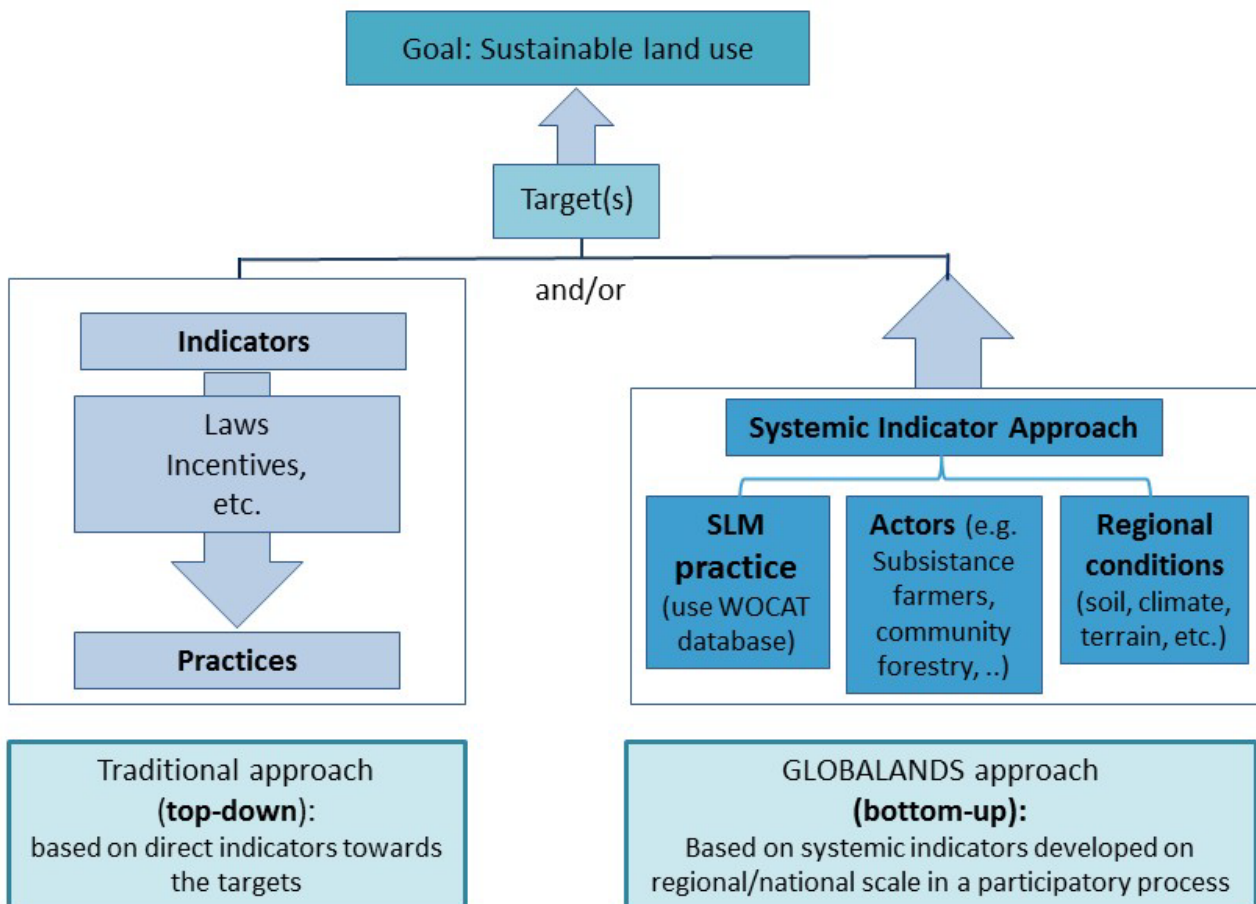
Goal: Sustainable land use

Target(s)

and/or

Indicators

Laws
Incentives,
etc.

Practices

Systemic Indicator Approach

SLM practice (use WOCAT database)

Actors (e.g. Subsistance farmers, community forestry, ..)

Regional conditions (soil, climate, terrain, etc.)

Traditional approach (top-down): based on direct indicators towards the targets

GLOBALANDS approach (bottom-up): Based on systemic indicators developed on regional/national scale in a participatory process